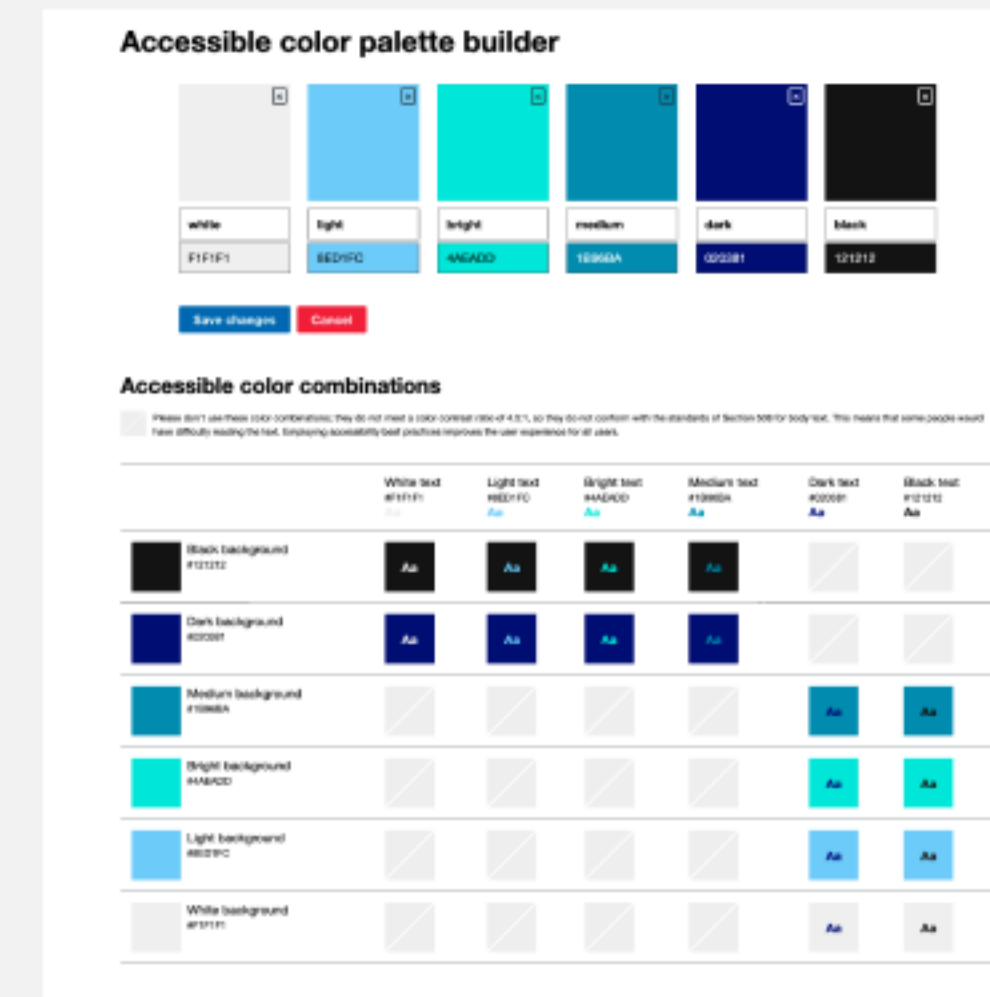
Accessible color palette builder

x x x x x x

| white | light | bright | medium | dark | black |
|---|---|---|---|---|---|
| F1F1F1 | 6ED1FC | 4AEADD | 1E96BA | 020381 | 121212 |

Save changes Cancel

Accessible color combinations

Please don't use these color combinations; they do not meet a color contrast ratio of 4.5:1, so they do not conform with the standards of Section 508 for body text. This means that some people would have difficulty reading the text. Employing accessibility best practices improves the user experience for all users.

| | White text #F1F1F1 Aa | Light text #6ED1FC Aa | Bright text #4AEADD Aa | Medium text #1E96BA Aa | Dark text #020381 Aa | Black text #121212 Aa |
|---|---|---|---|---|---|---|
| Black background #121212 | Aa | Aa | Aa | Aa | | |
| Dark background #020381 | Aa | Aa | Aa | Aa | | |
| Medium background #1E96BA | | | | | Aa | Aa |
| Bright background #4AEADD | | | | | Aa | Aa |
| Light background #6ED1FC | | | | | Aa | Aa |
| White background #F1F1F1 | | | | | Aa | Aa |